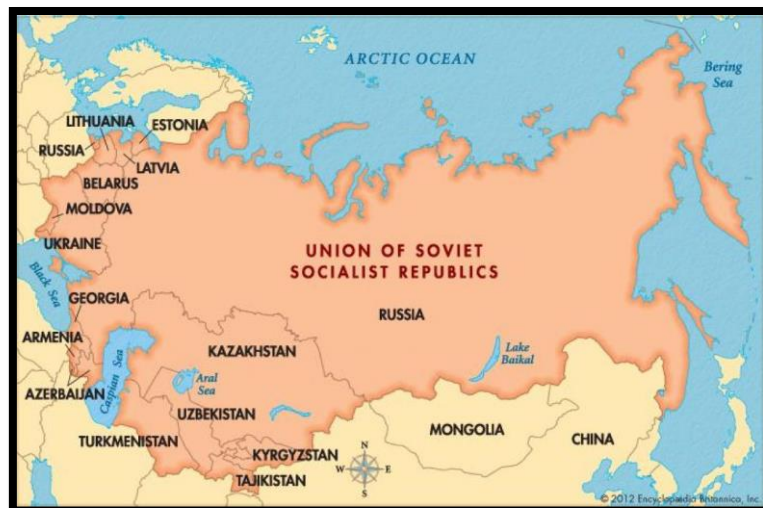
ARCTIC OCEAN

Bering Sea

LITHUANIA

ESTONIA

RUSSIA

LATVIA

BELARUS

MOLDOVA

UKRAINE

UNION OF SOVIET SOCIALIST REPUBLICS

Black Sea

GEORGIA

RUSSIA

ARMENIA

Caspian Sea

KAZAKHSTAN

Lake Baikal

Aral Sea

AZERBAIJAN

UZBEKISTAN

MONGOLIA

CHINA

TURKMENISTAN

KYRGYZSTAN

TAJIKISTAN

N

W

E

S

© 2012 Encyclopædia Britannica, Inc.